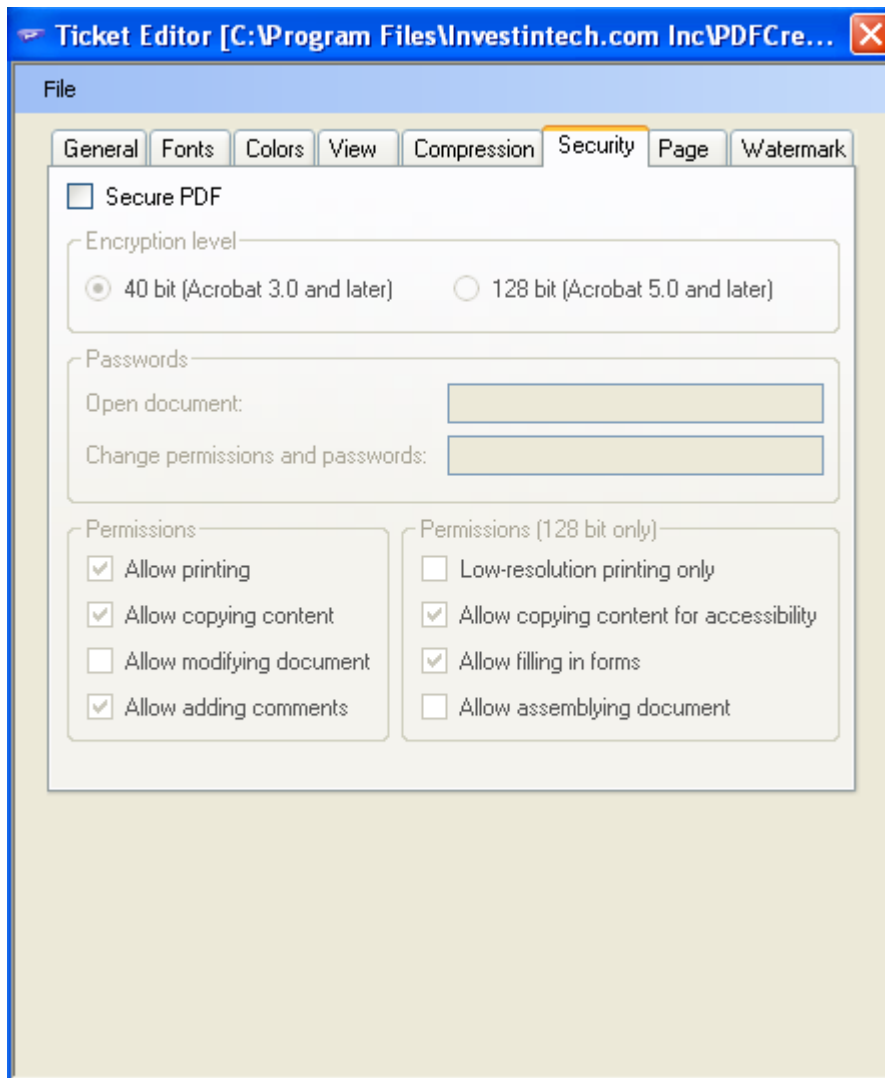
Ticket Editor [C:\Program Files\Investintech.com Inc\PDFCre...

File

General | Fonts | Colors | View | Compression | Security | Page | Watermark

Secure PDF

Encryption level

40 bit (Acrobat 3.0 and later)

128 bit (Acrobat 5.0 and later)

Passwords

Open document:

Change permissions and passwords:

Permissions

Allow printing

Allow copying content

Allow modifying document

Allow adding comments

Permissions (128 bit only)

Low-resolution printing only

Allow copying content for accessibility

Allow filling in forms

Allow assemblying document